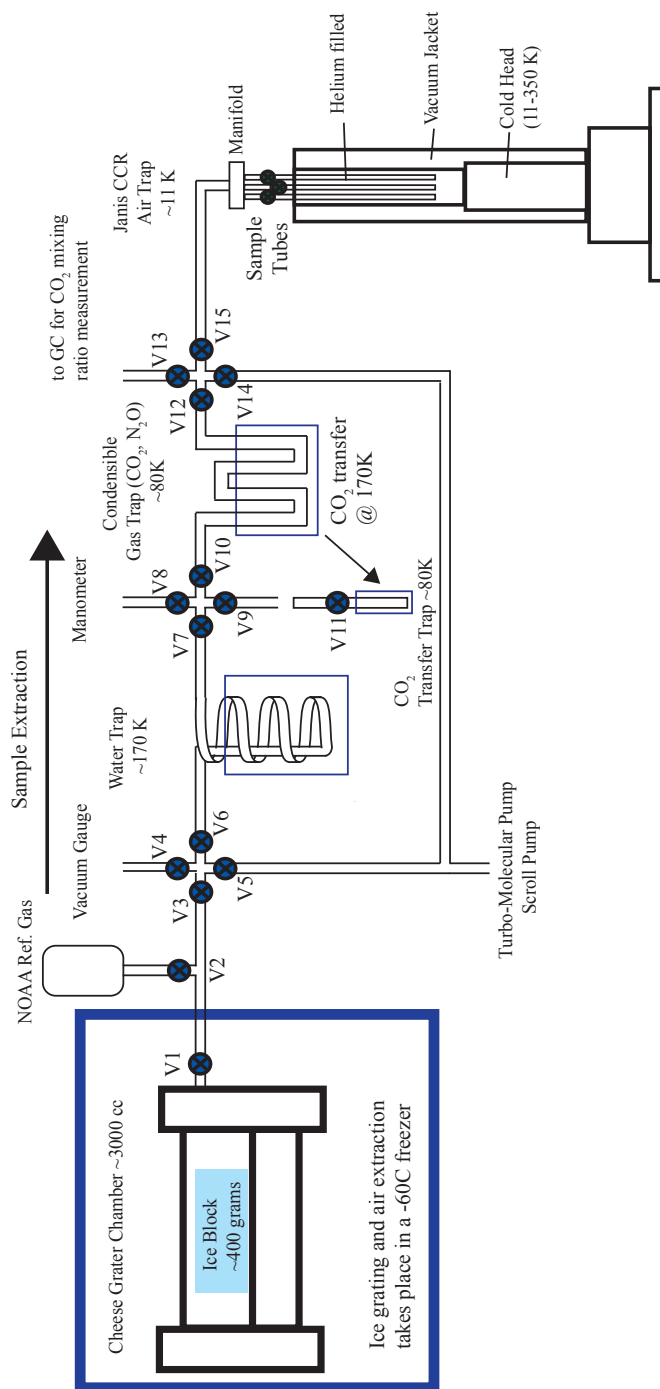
Cheese Grater Chamber ~3000 cc

Ice Block ~400 grams

Ice grating and air extraction takes place in a -60C freezer

V1

NOAA Ref. Gas

V2

V3

Vacuum Gauge

V4

V5

V6

Sample Extraction

Water Trap ~170 K

Turbo-Molecular Pump
Scroll Pump

V7

Manometer

V8

V9

V10

V11

$CO_2$ Transfer Trap ~80K

$CO_2$ transfer @ 170K

Condensible Gas Trap ($CO_2$, $N_2O$) ~80K

V12

V13

V14

V15

to GC for $CO_2$ mixing ratio measurement

Janis CCR Air Trap ~11 K

Sample Tubes

Manifold

Helium filled

Vacuum Jacket

Cold Head (11-350 K)